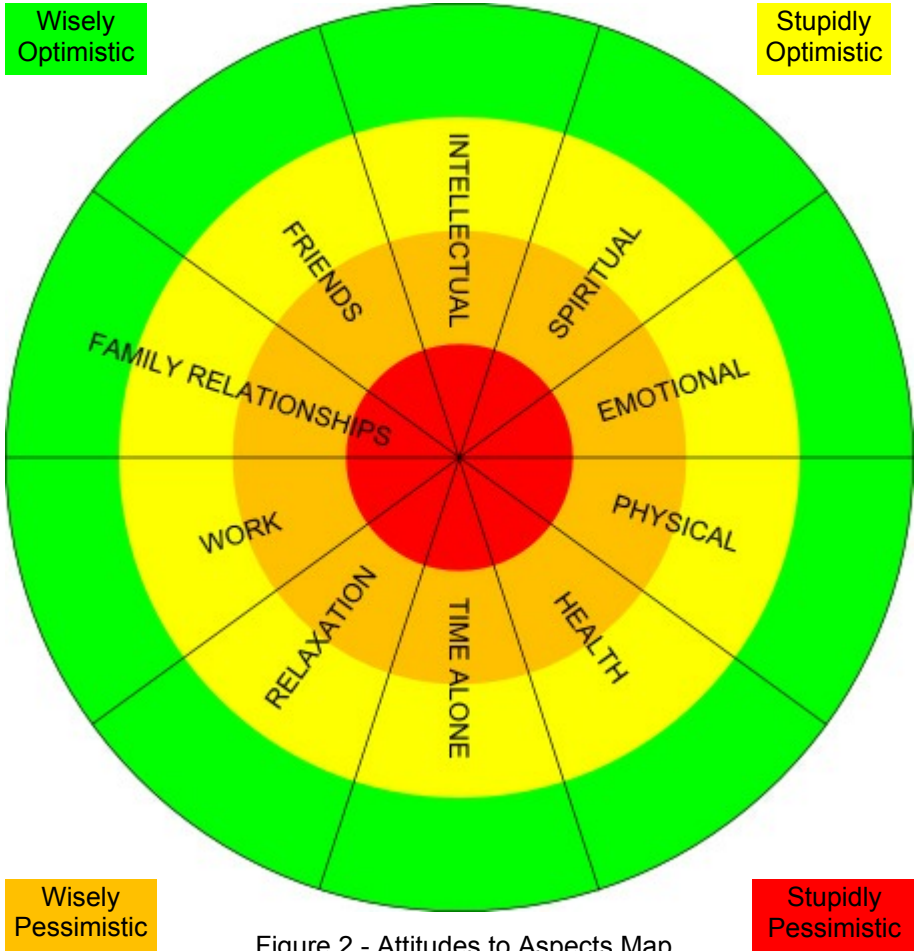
Wisely Optimistic

Stupidly Optimistic

INTELLECTUAL

FRIENDS

SPIRITUAL

FAMILY RELATIONSHIPS

EMOTIONAL

WORK

PHYSICAL

RELAXATION

TIME ALONE

HEALTH

Wisely Pessimistic

Stupidly Pessimistic

Figure 2 - Attitudes to Aspects Map